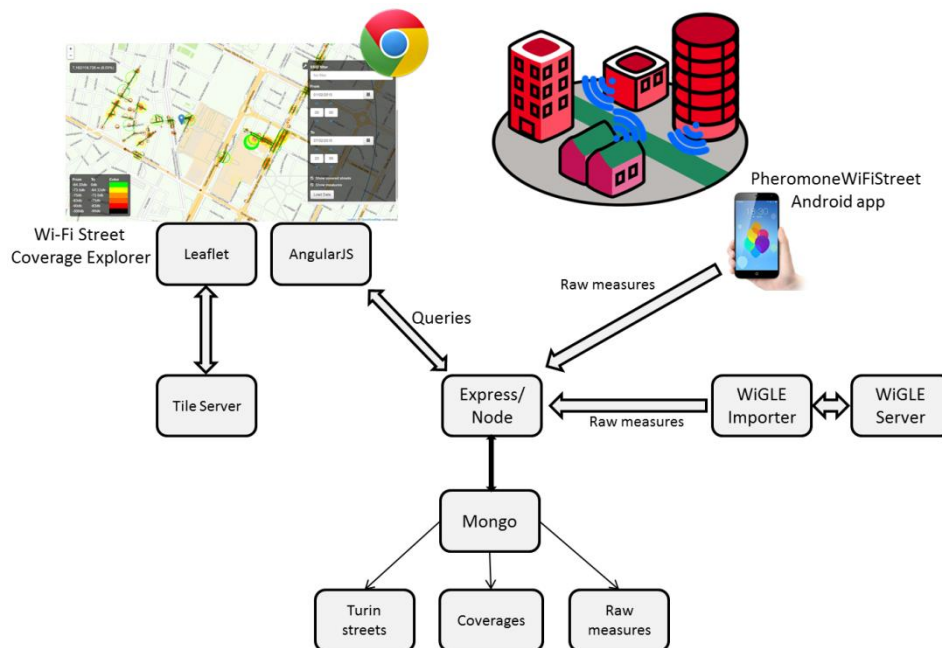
PheromoneWiFiStreet
Android app

Wi-Fi Street
Coverage Explorer

Leaflet

AngularJS

Raw measures

Queries

Tile Server

Express/
Node

Raw measures

WiGLE
Importer

WiGLE
Server

Mongo

Turin
streets

Coverages

Raw
measures